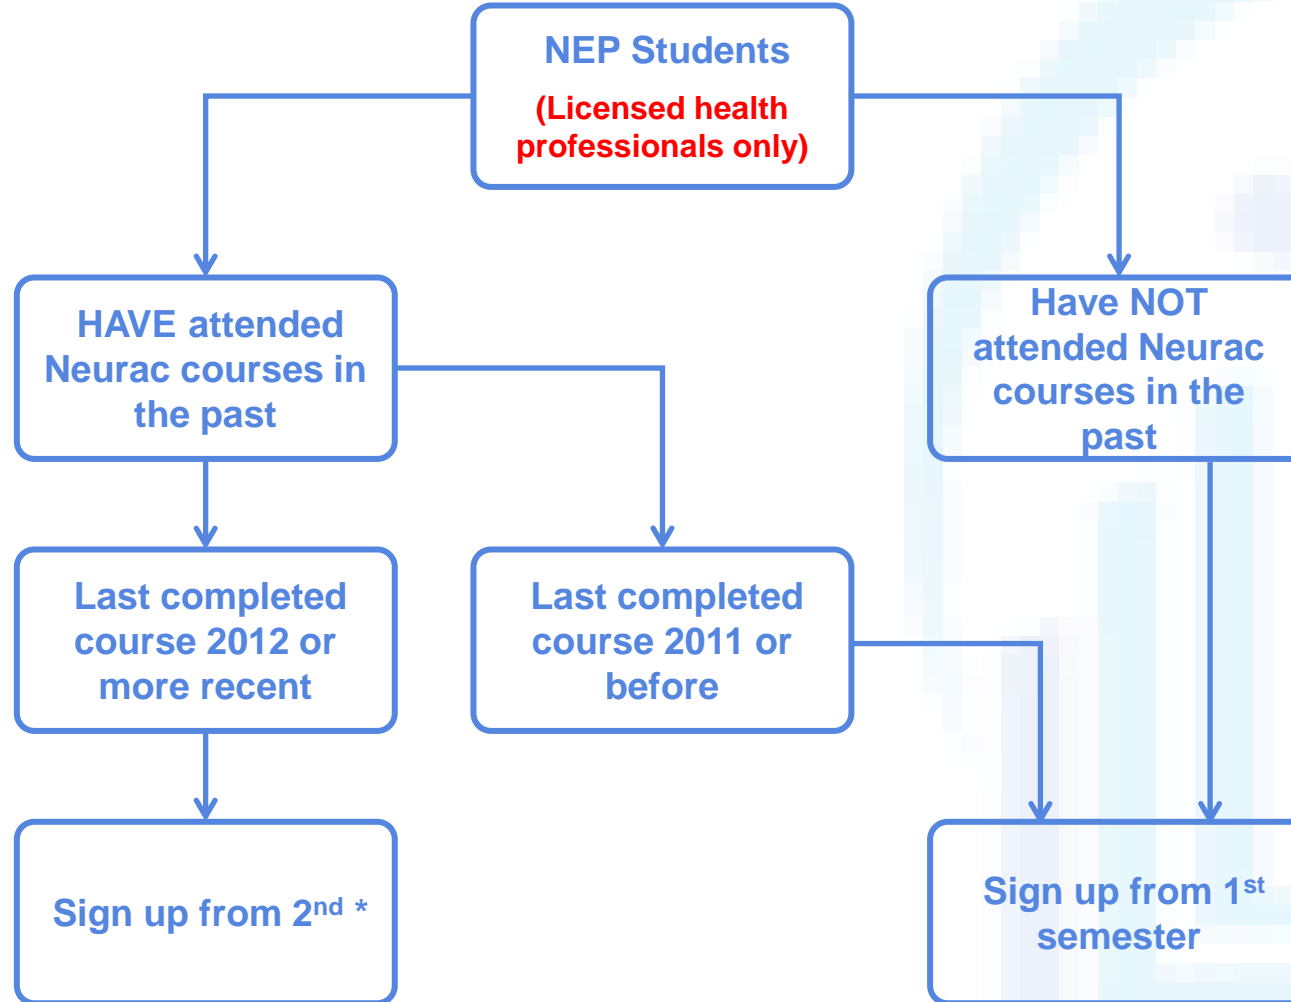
NEP Students
(Licensed health professionals only)

HAVE attended Neurac courses in the past

Have NOT attended Neurac courses in the past

Last completed course 2012 or more recent

Last completed course 2011 or before

Sign up from 2$^{nd}$ *

Sign up from 1$^{st}$ semester